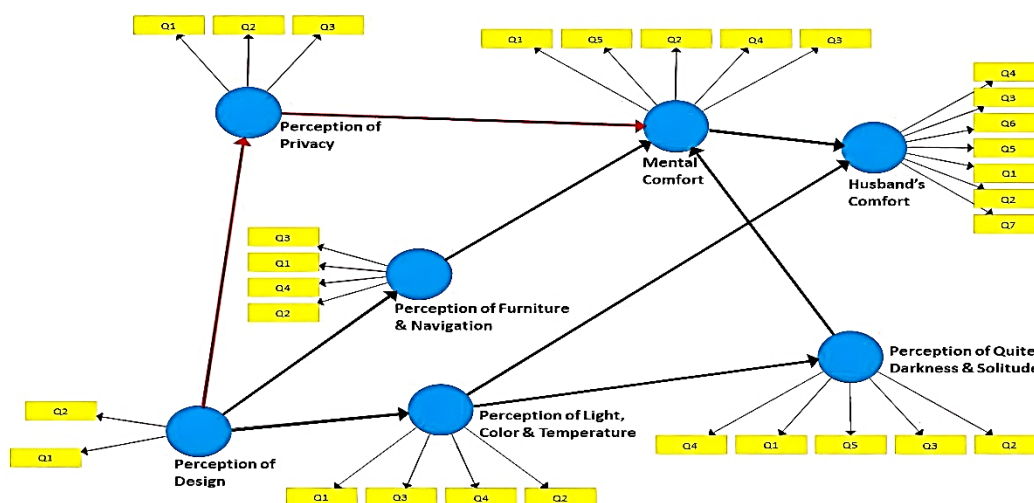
Q1
Q2
Q3
Perception of Privacy

Q1
Q5
Q2
Q4
Q3
Mental Comfort

Q4
Q3
Q6
Q5
Q1
Q2
Q7
Husband's Comfort

Q3
Q1
Q4
Q2
Perception of Furniture & Navigation

Perception of Quite Darkness & Solitude
Q4
Q1
Q5
Q3
Q2

Q2
Q1
Perception of Design

Perception of Light, Color & Temperature
Q1
Q3
Q4
Q2